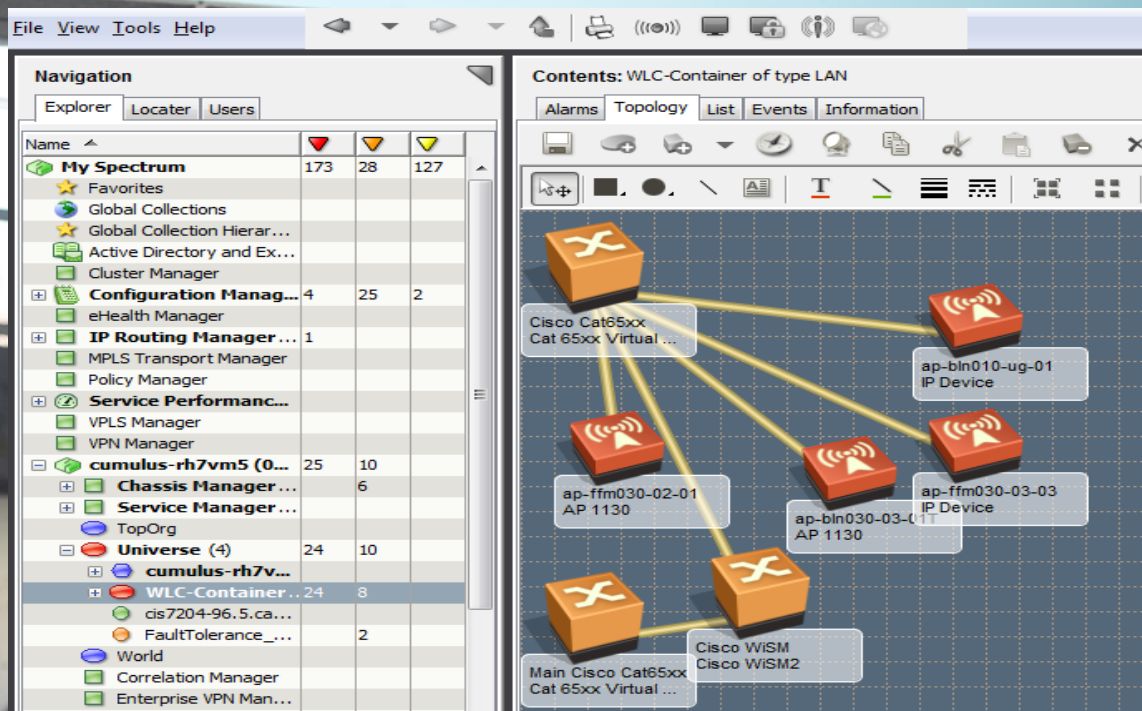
File View Tools Help

Navigation

Explorer | Locater | Users

| Name | | | |
|---|---|---|---|
| My Spectrum | 173 | 28 | 127 |
| Favorites | | | |
| Global Collections | | | |
| Global Collection Hierar... | | | |
| Active Directory and Ex... | | | |
| Cluster Manager | | | |
| Configuration Manag... | 4 | 25 | 2 |
| eHealth Manager | | | |
| IP Routing Manager... | 1 | | |
| MPLS Transport Manager | | | |
| Policy Manager | | | |
| Service Performanc... | | | |
| VPLS Manager | | | |
| VPN Manager | | | |
| cumulus-rh7vm5 (0... | 25 | 10 | |
| Chassis Manager... | | 6 | |
| Service Manager... | | | |
| TopOrg | | | |
| Universe (4) | 24 | 10 | |
| cumulus-rh7v... | | | |
| WLC-Container... | 24 | 8 | |
| cis7204-96.5.ca... | | | |
| FaultTolerance_... | | 2 | |
| World | | | |
| Correlation Manager | | | |
| Enterprise VPN Man... | | | |

Contents: WLC-Container of type LAN

Alarms | Topology | List | Events | Information

Cisco Cat65xx
Cat 65xx Virtual ...

ap-bln010-ug-01
IP Device

ap-ffm030-02-01
AP 1130

ap-bln030-03-01T
AP 1130

ap-ffm030-03-03
IP Device

Main Cisco Cat65xx
Cat 65xx Virtual ...

Cisco WiSM
Cisco WiSM2